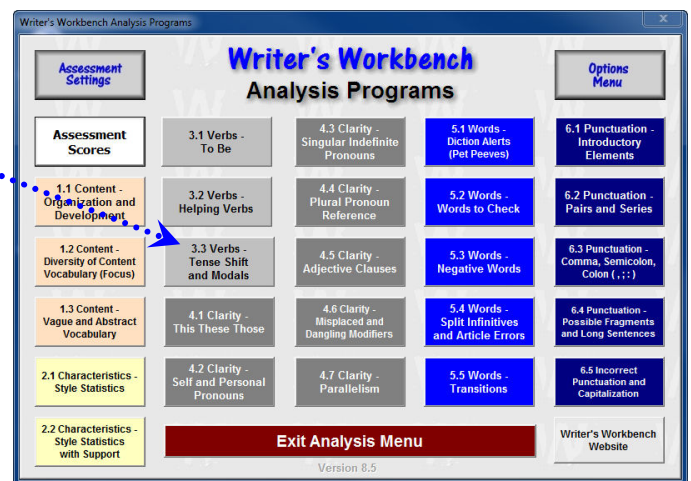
Writer's Workbench Analysis Programs

Assessment Settings

Writer's Workbench
Analysis Programs

Options Menu

Assessment Scores

3.1 Verbs - To Be

4.3 Clarity - Singular Indefinite Pronouns

5.1 Words - Diction Alerts (Pet Peeves)

6.1 Punctuation - Introductory Elements

1.1 Content - Organization and Development

3.2 Verbs - Helping Verbs

4.4 Clarity - Plural Pronoun Reference

5.2 Words - Words to Check

6.2 Punctuation - Pairs and Series

1.2 Content - Diversity of Content Vocabulary (Focus)

3.3 Verbs - Tense Shift and Modals

4.5 Clarity - Adjective Clauses

5.3 Words - Negative Words

6.3 Punctuation - Comma, Semicolon, Colon ( , ; : )

1.3 Content - Vague and Abstract Vocabulary

4.1 Clarity - This These Those

4.6 Clarity - Misplaced and Dangling Modifiers

5.4 Words - Split Infinitives and Article Errors

6.4 Punctuation - Possible Fragments and Long Sentences

2.1 Characteristics - Style Statistics

4.2 Clarity - Self and Personal Pronouns

4.7 Clarity - Parallelism

5.5 Words - Transitions

6.5 Incorrect Punctuation and Capitalization

2.2 Characteristics - Style Statistics with Support

Exit Analysis Menu

Writer's Workbench Website

Version 8.5